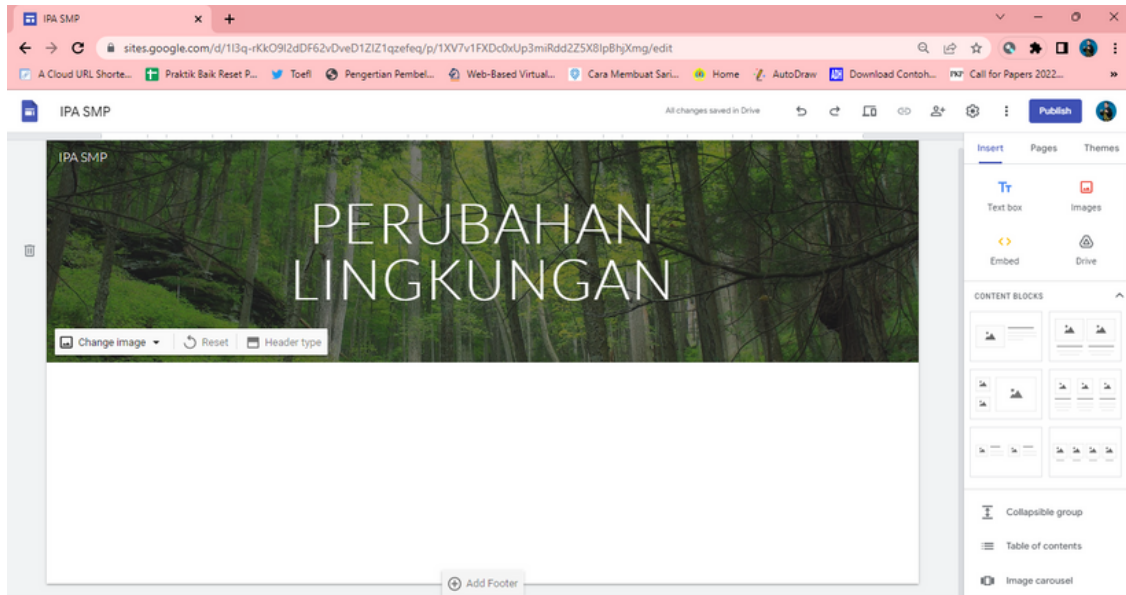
IPA SMP ×

sites.google.com/d/1l3q-rKkO9l2dDF62vDveD1ZIZ1qzefeq/p/1XV7v1FXDc0xUp3miRdd2Z5X8IpBhjXmg/edit

A Cloud URL Shorte... Praktik Baik Reset P... Toefl Pengertian Pembel... Web-Based Virtual... Cara Membuat Sari... Home AutoDraw Download Contoh... Call for Papers 2022...

IPA SMP

All changes saved in Drive

Publish

IPA SMP

PERUBAHAN LINGKUNGAN

Change image Reset Header type

Add Footer

Insert Pages Themes

Text box Images

Embed Drive

CONTENT BLOCKS

Collapsible group

Table of contents

Image carousel